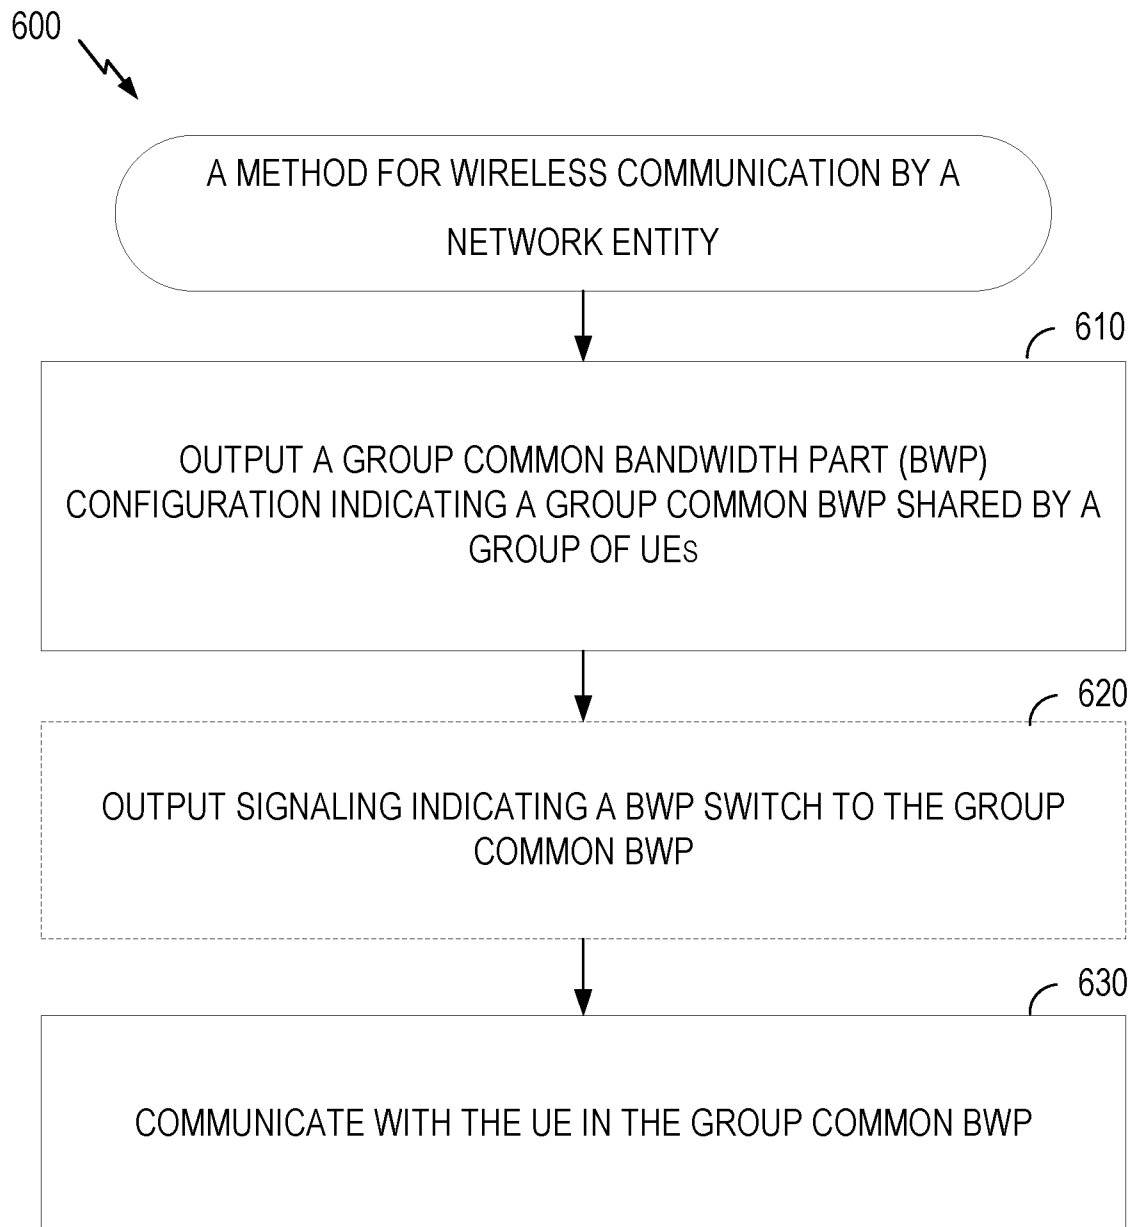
600

A METHOD FOR WIRELESS COMMUNICATION BY A NETWORK ENTITY

610

OUTPUT A GROUP COMMON BANDWIDTH PART (BWP) CONFIGURATION INDICATING A GROUP COMMON BWP SHARED BY A GROUP OF UEs

620

OUTPUT SIGNALING INDICATING A BWP SWITCH TO THE GROUP COMMON BWP

630

COMMUNICATE WITH THE UE IN THE GROUP COMMON BWP